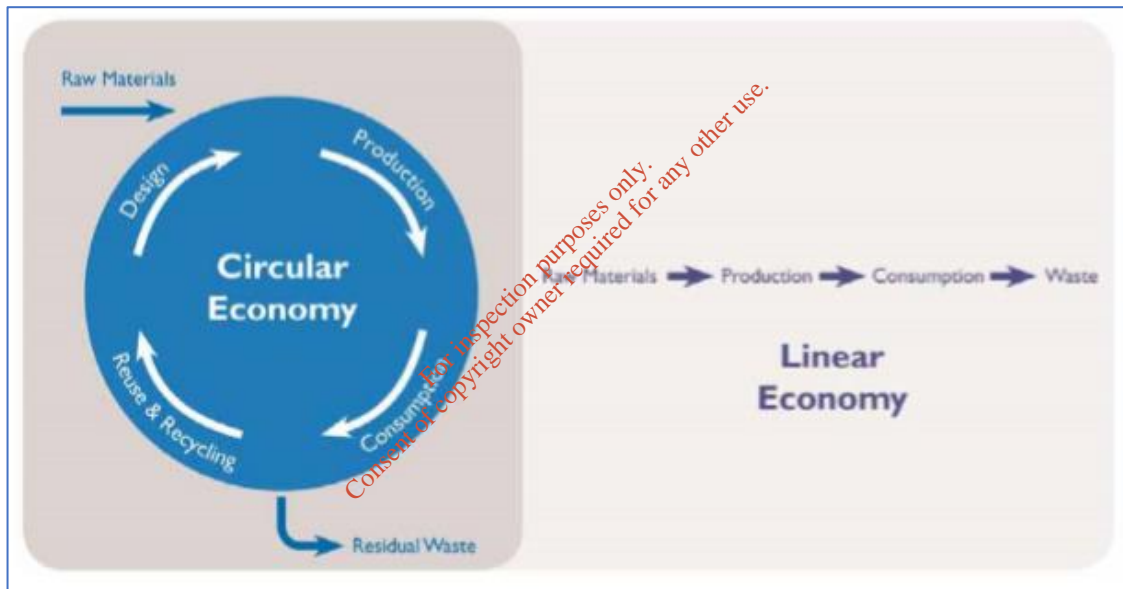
Raw Materials

Design

Production

Circular Economy

Consumption

Reuse & Recycling

Residual Waste

Raw Materials → Production → Consumption → Waste

Linear Economy

For inspection purposes only.
Consent of copyright owner required for any other use.